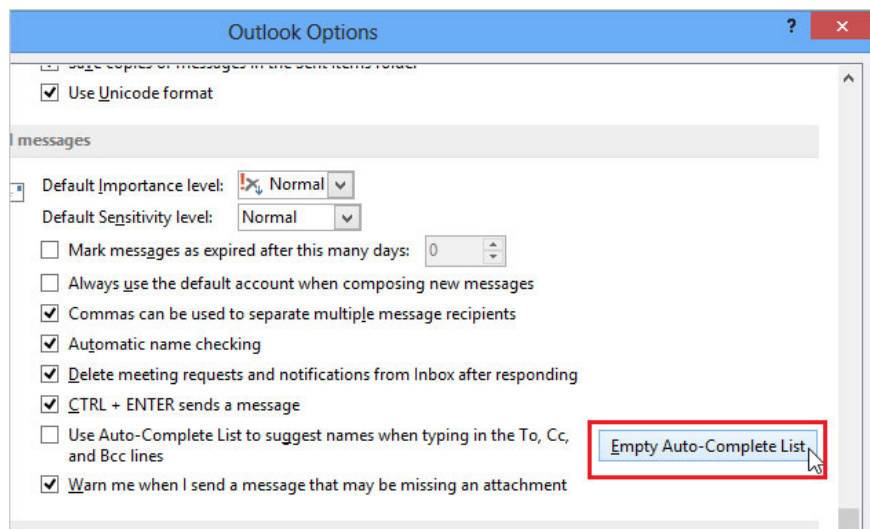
Outlook Options

?

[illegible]

Use Unicode format

l messages

Default Importance level: Normal

Default Sensitivity level: Normal

Mark messages as expired after this many days: 0

Always use the default account when composing new messages

Commas can be used to separate multiple message recipients

Automatic name checking

Delete meeting requests and notifications from Inbox after responding

CTRL + ENTER sends a message

Use Auto-Complete List to suggest names when typing in the To, Cc, and Bcc lines

Empty Auto-Complete List

Warn me when I send a message that may be missing an attachment